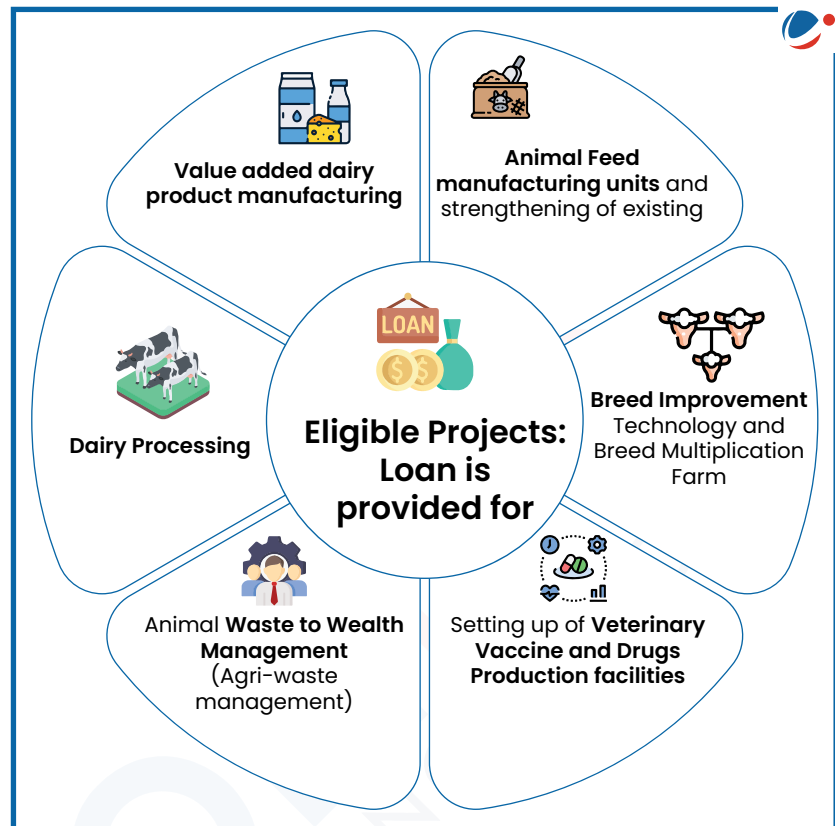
Value added dairy product manufacturing

Animal Feed manufacturing units and strengthening of existing

Dairy Processing

LOAN

Eligible Projects: Loan is provided for

Breed Improvement Technology and Breed Multiplication Farm

Animal Waste to Wealth Management (Agri-waste management)

Setting up of Veterinary Vaccine and Drugs Production facilities